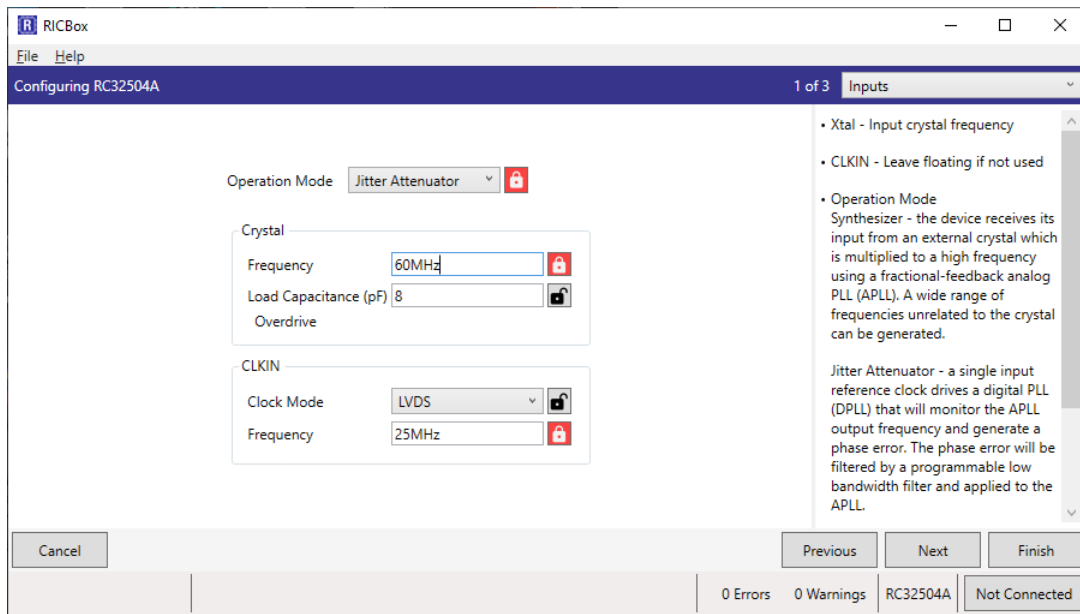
RICBox

File Help

Configuring RC32504A

1 of 3 Inputs

Operation Mode Jitter Attenuator

Crystal

Frequency 60MHz

Load Capacitance (pF) 8

Overdrive

CLKIN

Clock Mode LVDS

Frequency 25MHz

• Xtal - Input crystal frequency

• CLKIN - Leave floating if not used

• Operation Mode
Synthesizer - the device receives its input from an external crystal which is multiplied to a high frequency using a fractional-feedback analog PLL (APLL). A wide range of frequencies unrelated to the crystal can be generated.

Jitter Attenuator - a single input reference clock drives a digital PLL (DPLL) that will monitor the APLL output frequency and generate a phase error. The phase error will be filtered by a programmable low bandwidth filter and applied to the APLL.

Cancel

Previous

Next

Finish

0 Errors

0 Warnings

RC32504A

Not Connected